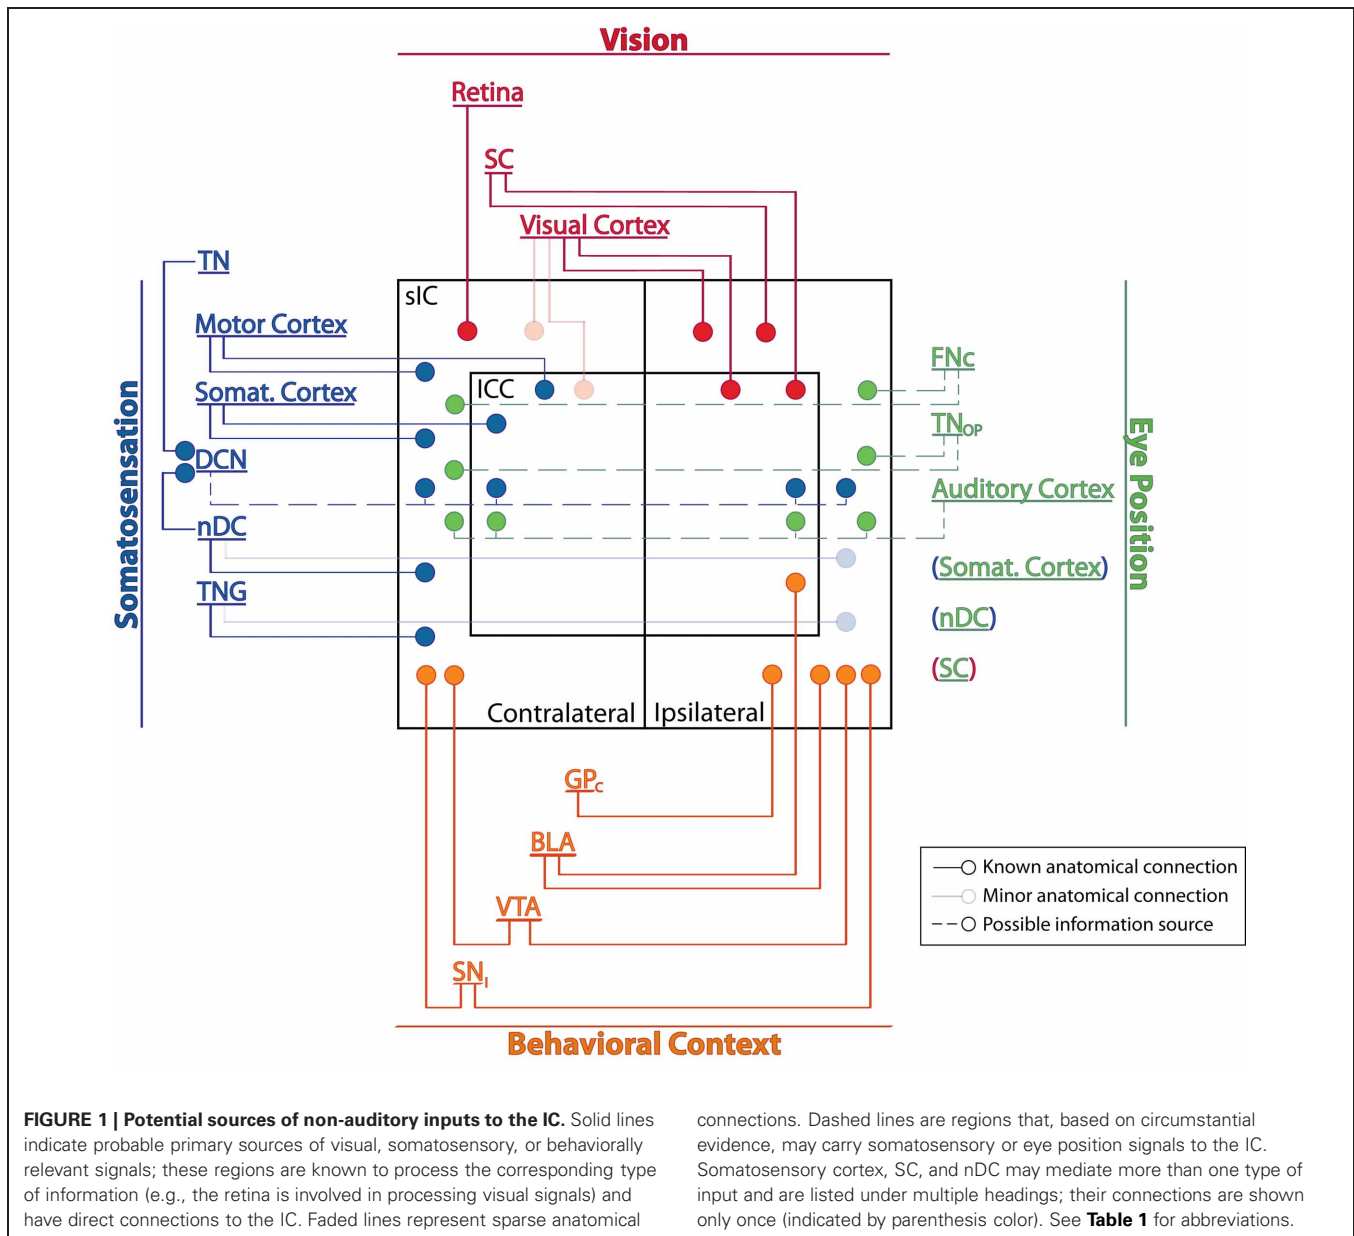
Vision

Retina

SC

Visual Cortex

Somatosensation

TN

Motor Cortex

Somat. Cortex

DCN

nDC

TNG

sIC

ICC

Contralateral

Ipsilateral

FNc

$TN_{OP}$

Auditory Cortex

(Somat. Cortex)

(nDC)

(SC)

Eye Position

$GP_{C}$

BLA

VTA

$SN_{r}$

Behavioral Context

Known anatomical connection

Minor anatomical connection

Possible information source

FIGURE 1 | Potential sources of non-auditory inputs to the IC. Solid lines indicate probable primary sources of visual, somatosensory, or behaviorally relevant signals; these regions are known to process the corresponding type of information (e.g., the retina is involved in processing visual signals) and have direct connections to the IC. Faded lines represent sparse anatomical connections. Dashed lines are regions that, based on circumstantial evidence, may carry somatosensory or eye position signals to the IC. Somatosensory cortex, SC, and nDC may mediate more than one type of input and are listed under multiple headings; their connections are shown only once (indicated by parenthesis color). See Table 1 for abbreviations.